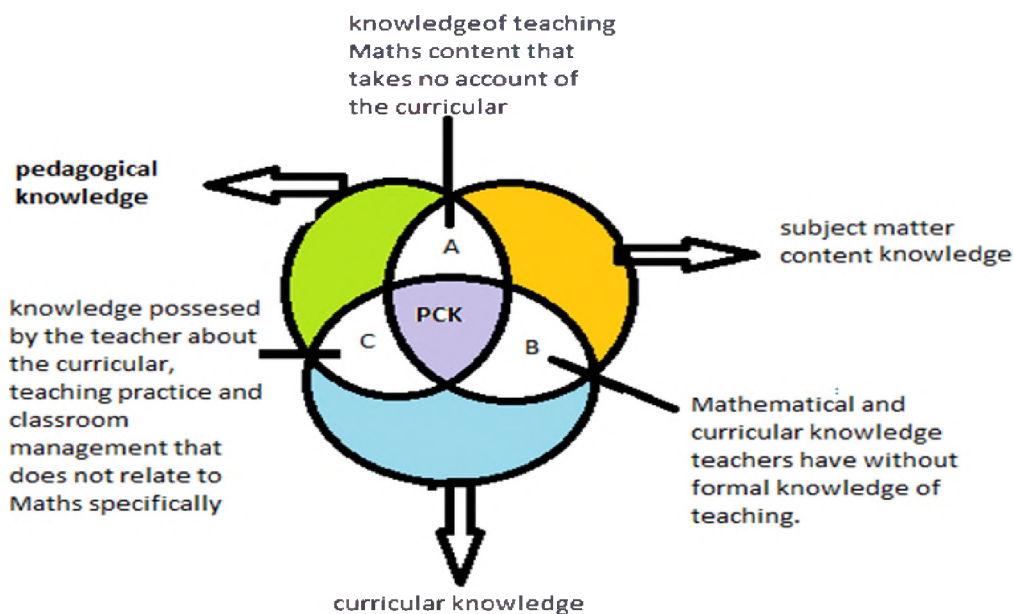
knowledgeof teaching Maths content that takes no account of the curricular

pedagogical knowledge

subject matter content knowledge

A

PCK

C

B

knowledge possesed by the teacher about the curricular, teaching practice and classroom management that does not relate to Maths specifically

Mathematical and curricular knowledge teachers have without formal knowledge of teaching.

curricular knowledge